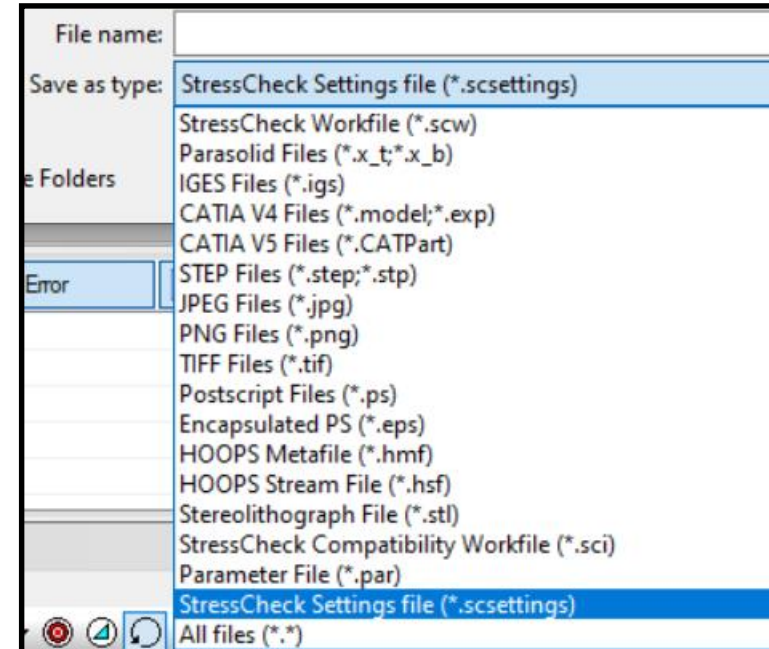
File name:
Save as type: StressCheck Settings file (*.scsettings)
e Folders
Error
StressCheck Workfile (*.scw)
Parasolid Files (*.x_t;*.x_b)
IGES Files (*.igs)
CATIA V4 Files (*.model;*.exp)
CATIA V5 Files (*.CATPart)
STEP Files (*.step;*.stp)
JPEG Files (*.jpg)
PNG Files (*.png)
TIFF Files (*.tif)
Postscript Files (*.ps)
Encapsulated PS (*.eps)
HOOPS Metafile (*.hmf)
HOOPS Stream File (*.hsf)
Stereolithograph File (*.stl)
StressCheck Compatibility Workfile (*.sci)
Parameter File (*.par)
StressCheck Settings file (*.scsettings)
All files (*.*)